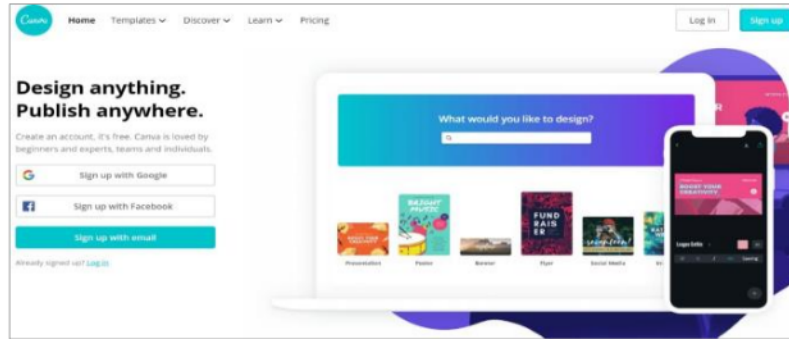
Canva

Home Templates Discover Learn Pricing

Log in Sign up

Design anything. Publish anywhere.

Create an account, it's free. Canva is loved by beginners and experts, teams and individuals.

Sign up with Google

Sign up with Facebook

Sign up with email

Already signed up? Log in

What would you like to design?

Presentation Poster Banner Flyer Social Media

FUND RAISER

BOOST YOUR CREATIVITY

Logo Edits